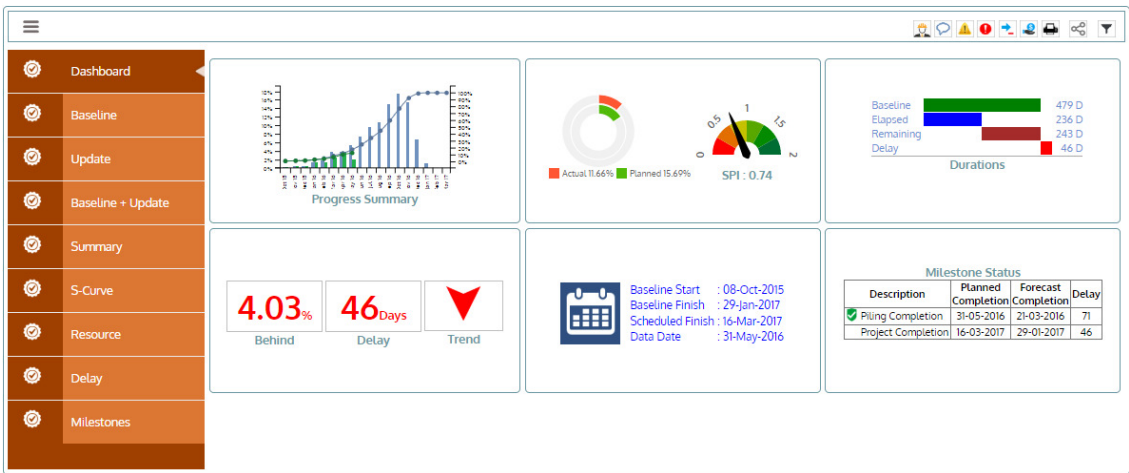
Dashboard
Baseline
Update
Baseline + Update
Summary
S-Curve
Resource
Delay
Milestones

Progress Summary

Actual 11.66% Planned 15.69%

0 0.5 1 1.5 2
SPI : 0.74

Baseline 479 D
Elapsed 236 D
Remaining 243 D
Delay 46 D
Durations

4.03%
Behind

46Days
Delay

Trend

Baseline Start : 08-Oct-2015
Baseline Finish : 29-Jan-2017
Scheduled Finish : 16-Mar-2017
Data Date : 31-May-2016

Milestone Status

| Description | Planned Completion | Forecast Completion | Delay |
|---|---|---|---|
| Piling Completion | 31-05-2016 | 21-03-2016 | 71 |
| Project Completion | 16-03-2017 | 29-01-2017 | 46 |